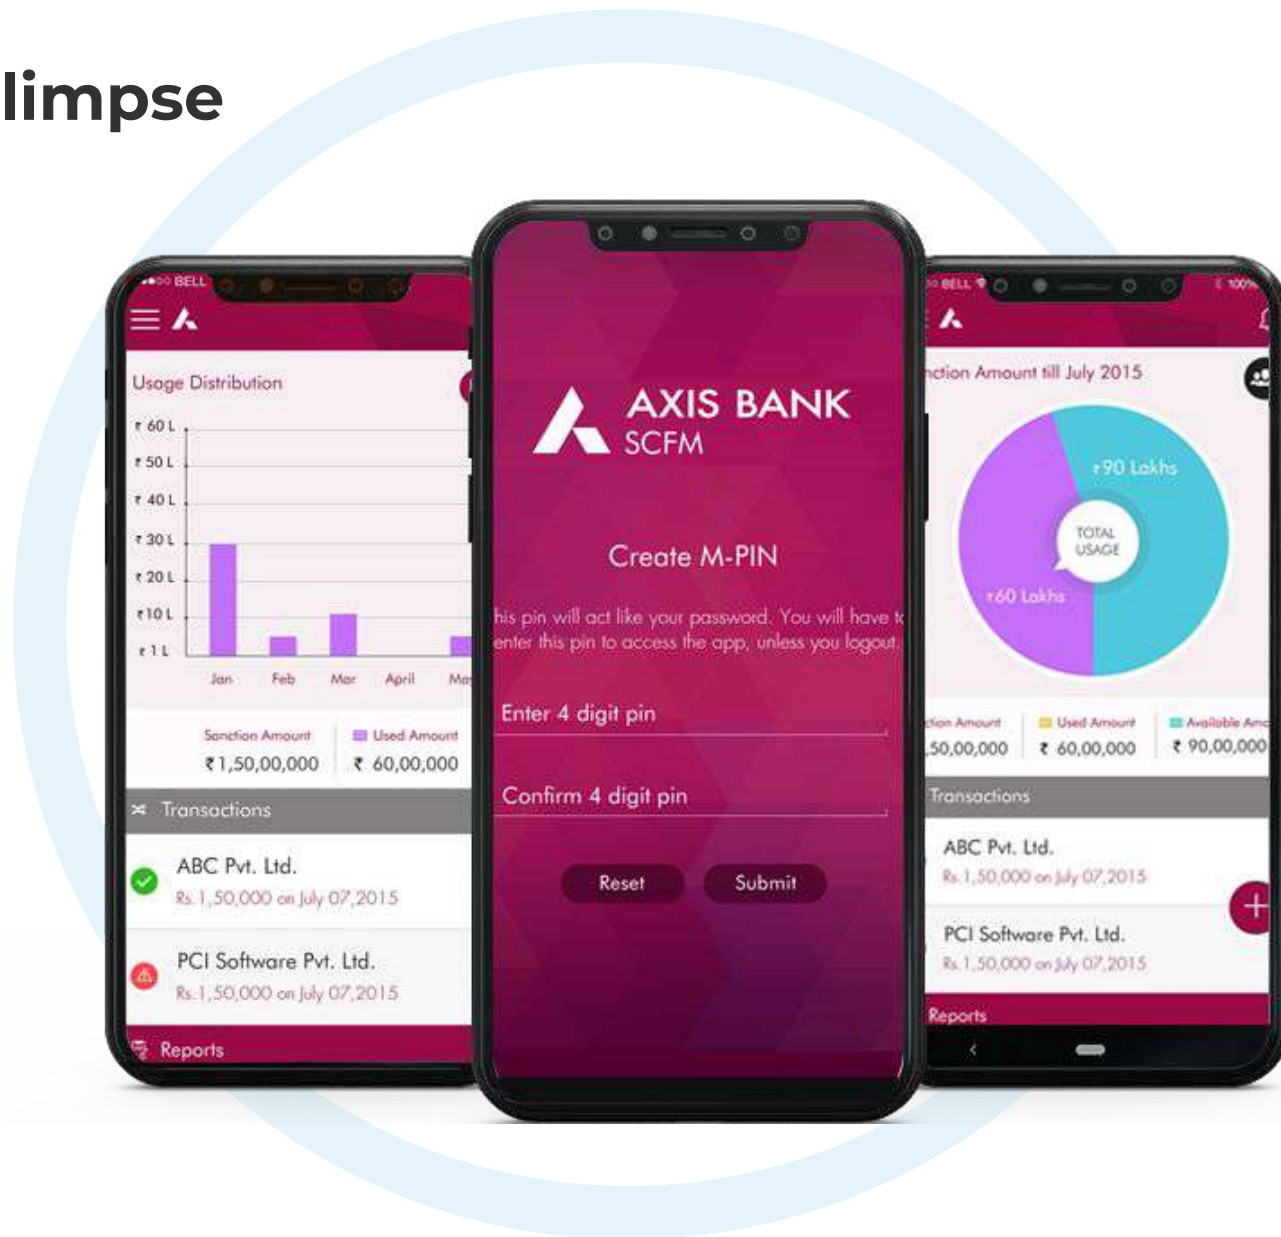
limpse

BELL

Usage Distribution

₹ 60 L
₹ 50 L
₹ 40 L
₹ 30 L
₹ 20 L
₹ 10 L
₹ 1 L

Jan Feb Mar April Ma

Sanction Amount ₹ 1,50,00,000
Used Amount ₹ 60,00,000

Transactions

ABC Pvt. Ltd.
Rs. 1,50,000 on July 07,2015

PCI Software Pvt. Ltd.
Rs. 1,50,000 on July 07,2015

Reports

AXIS BANK
SCFM

Create M-PIN

his pin will act like your password. You will have t enter this pin to access the app, unless you logout.

Enter 4 digit pin

Confirm 4 digit pin

Reset Submit

BELL 100%

nction Amount till July 2015

₹90 Lakhs
TOTAL USAGE
₹60 Lakhs

ction Amount ,50,00,000
Used Amount ₹ 60,00,000
Available Am ₹ 90,00,000

Transactions

ABC Pvt. Ltd.
Rs. 1,50,000 on July 07,2015

PCI Software Pvt. Ltd.
Rs. 1,50,000 on July 07,2015

Reports